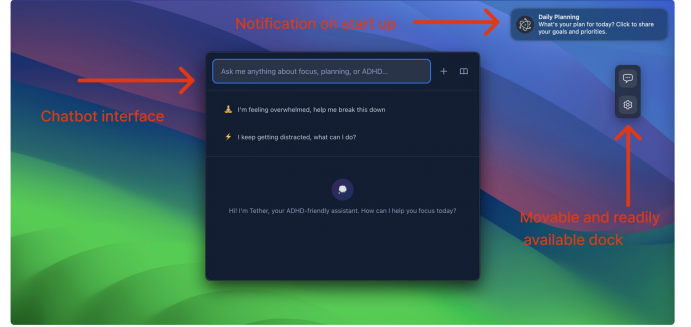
Notification on start up

Daily Planning
What's your plan for today? Click to share your goals and priorities.

Ask me anything about focus, planning, or ADHD...

Chatbot interface

I'm feeling overwhelmed, help me break this down

I keep getting distracted, what can I do?

Hi! I'm Tether, your ADHD-friendly assistant. How can I help you focus today?

Movable and readily available dock